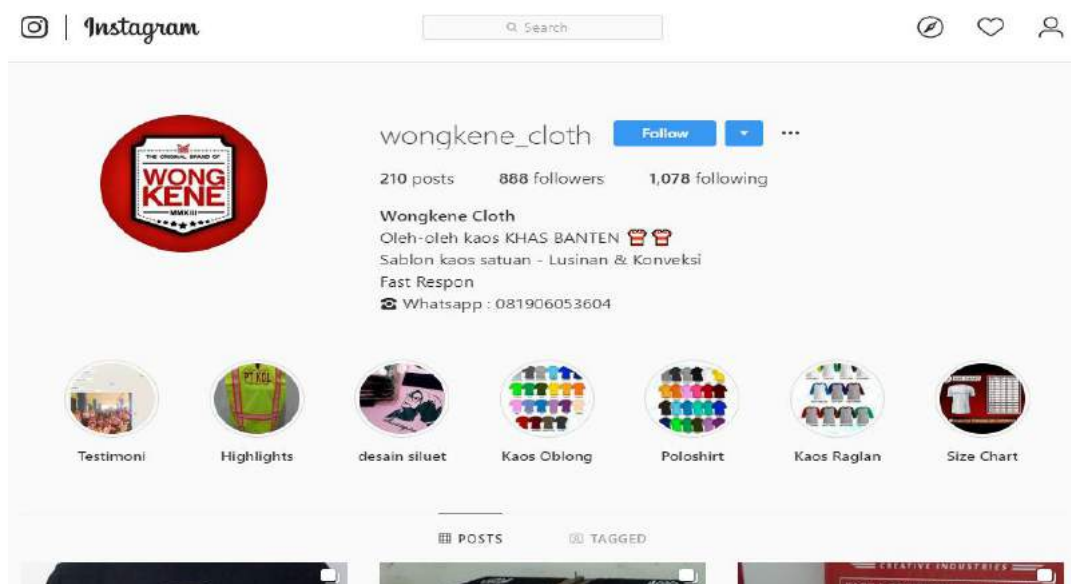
Instagram

Search

THE ORIGINAL BRAND OF
WONG
KENE
MMXIII

wongkene_cloth Follow ···

210 posts 888 followers 1,078 following

Wongkene Cloth
Oleh-oleh kaos KHAS BANTEN 👕👕
Sablon kaos satuan - Lusinan & Konveksi
Fast Respon
☎ Whatsapp : 081906053604

PT KCL

Testimoni Highlights desain siluet Kaos Oblong Poloshirt Kaos Raglan Size Chart

POSTS TAGGED

CREATIVE INDUSTRIES